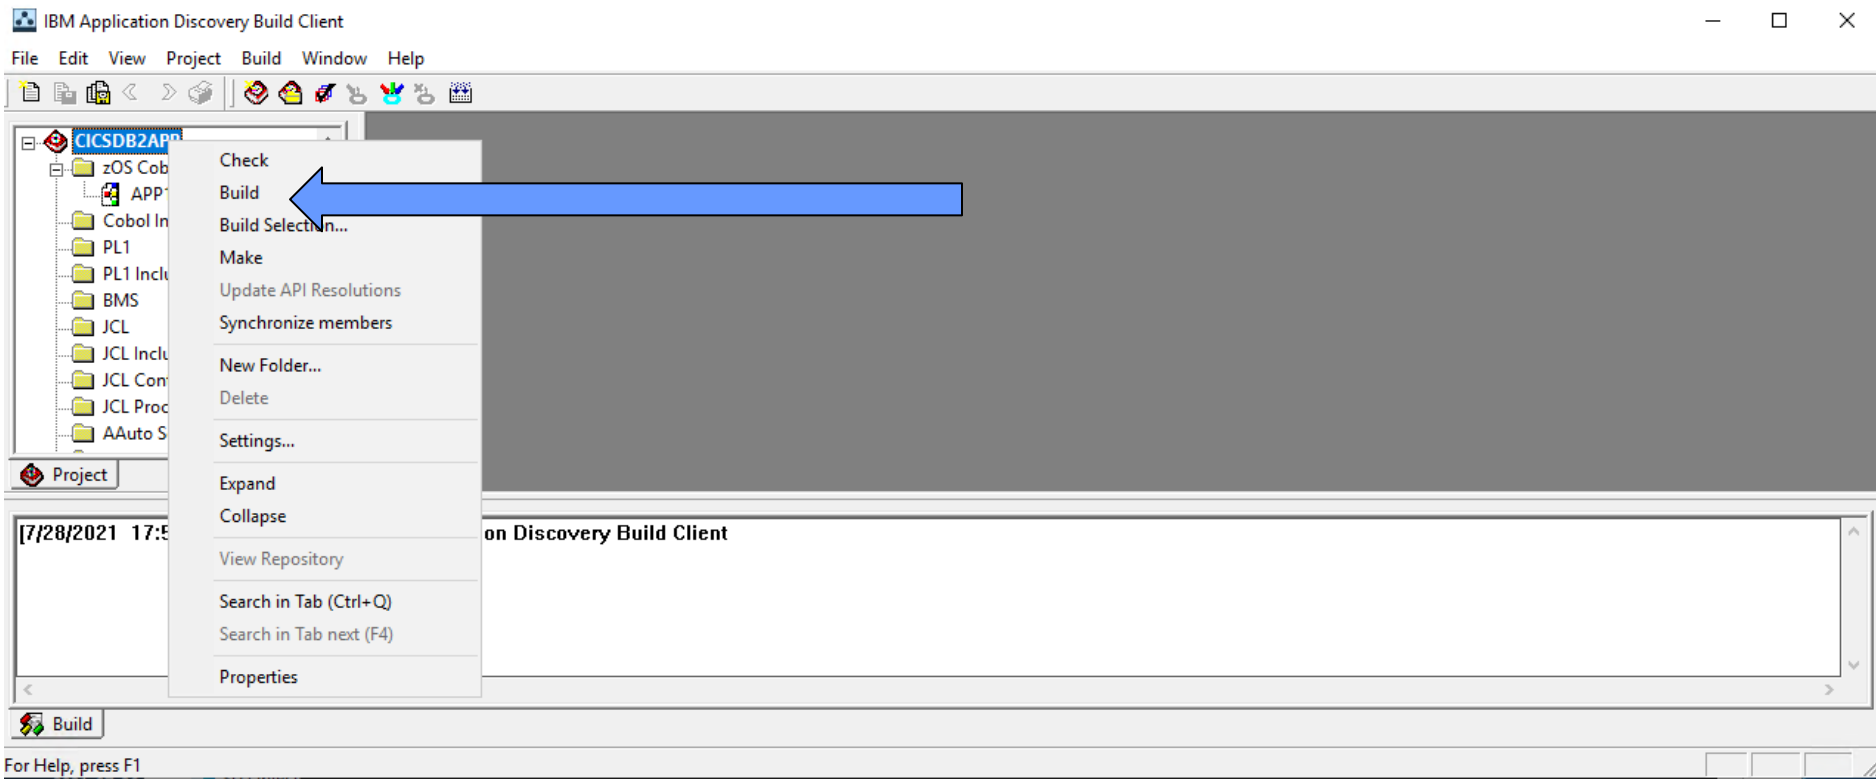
IBM Application Discovery Build Client

File Edit View Project Build Window Help

CICSDB2APP
zOS Cob
APP
Cobol In
PL1
PL1 Inclu
BMS
JCL
JCL Inclu
JCL Con
JCL Proc
AAuto S

Project

Check
Build
Build Selection...
Make
Update API Resolutions
Synchronize members
New Folder...
Delete
Settings...
Expand
Collapse
View Repository
Search in Tab (Ctrl+Q)
Search in Tab next (F4)
Properties

[7/28/2021 17:5 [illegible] on Discovery Build Client

Build

For Help, press F1